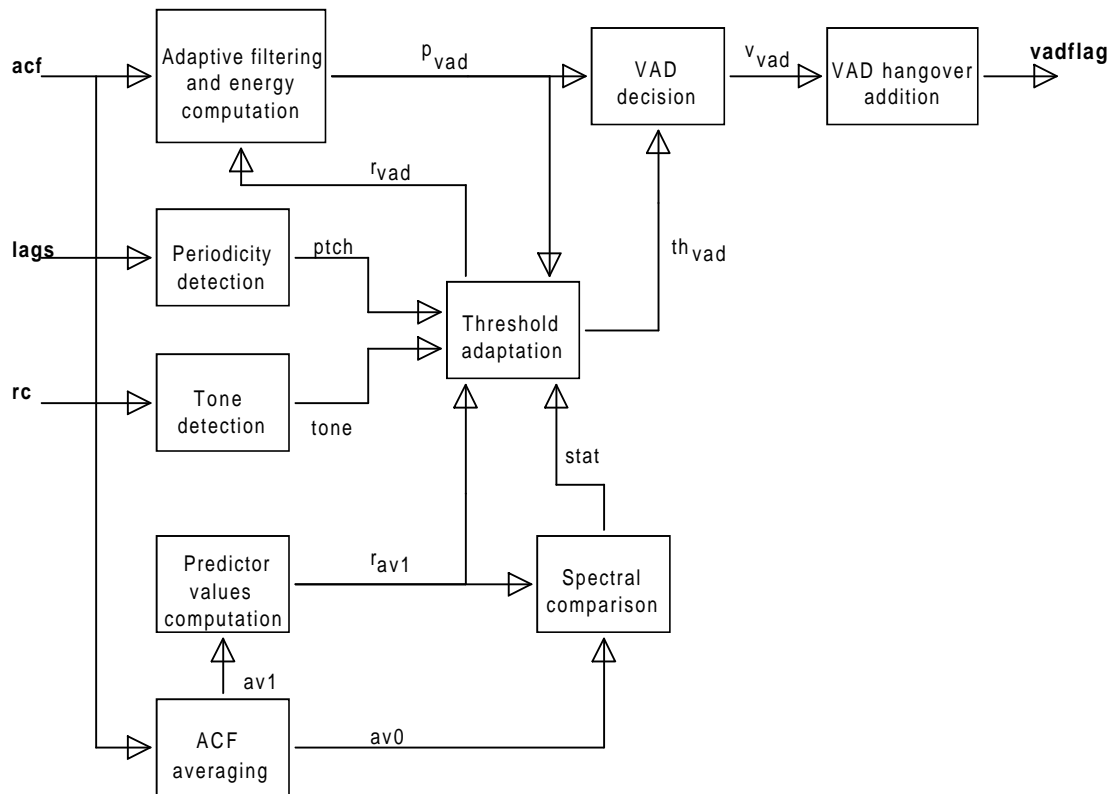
acf

Adaptive filtering and energy computation

$p_{vad}$

VAD decision

$v_{vad}$

VAD hangover addition

vadflag

$r_{vad}$

lags

Periodicity detection

ptch

$th_{vad}$

Threshold adaptation

rc

Tone detection

tone

stat

Predictor values computation

$r_{av1}$

Spectral comparison

av1

ACF averaging

av0